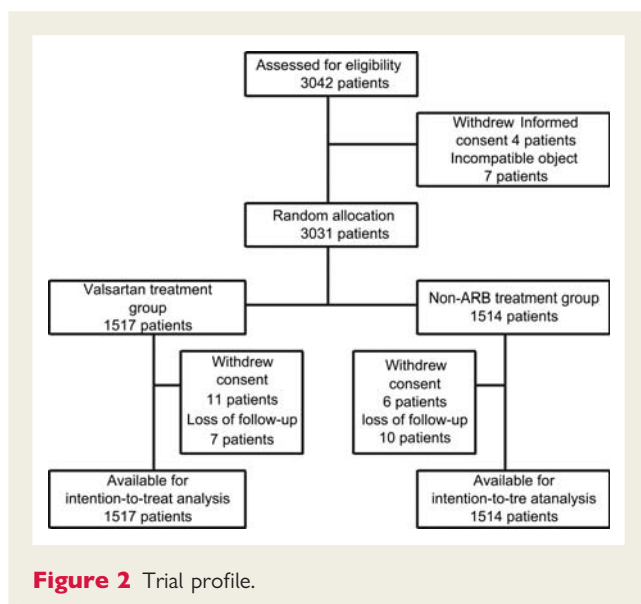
Assessed for eligibility
3042 patients

Withdrew Informed consent 4 patients
Incompatible object
7 patients

Random allocation
3031 patients

Valsartan treatment group
1517 patients

Non-ARB treatment group
1514 patients

Withdrew consent
11 patients
Loss of follow-up
7 patients

Withdrew consent
6 patients
loss of follow-up
10 patients

Available for intention-to-treat analysis
1517 patients

Available for intention-to-tre atanalysis
1514 patients

**Figure 2** Trial profile.